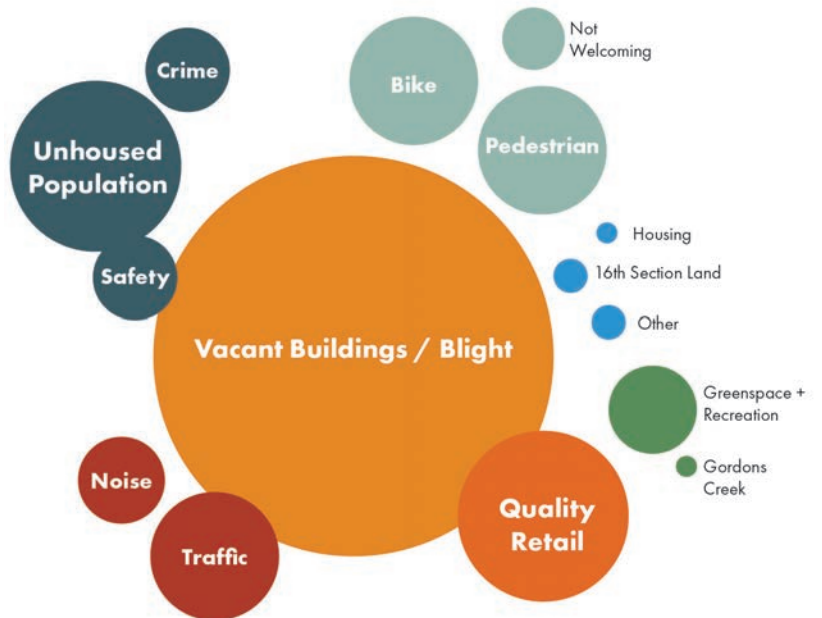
Crime

Unhoused Population

Safety

Bike

Not Welcoming

Pedestrian

Housing

16th Section Land

Other

Vacant Buildings / Blight

Greenspace + Recreation

Gordons Creek

Noise

Traffic

Quality Retail